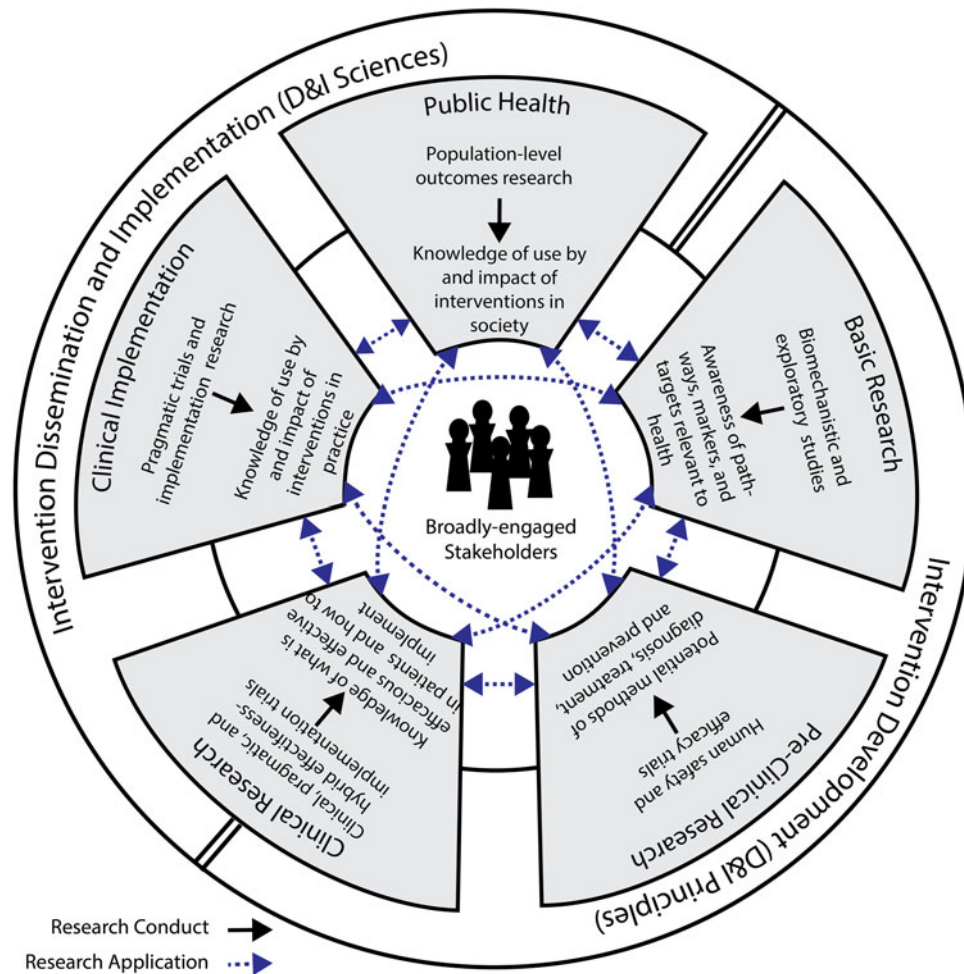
Intervention Dissemination and Implementation (D&I Sciences)

Public Health

Population-level outcomes research

Knowledge of use by and impact of interventions in society

Basic Research

Biomechanistic and exploratory studies

Awareness of pathways, markers, and targets relevant to health

Pre-Clinical Research

Human safety and efficacy trials

Potential methods of diagnosis, treatment, and prevention

Clinical Research

Clinical, pragmatic, and hybrid effectiveness-implementation trials

Knowledge of what is efficacious and effective in patients and how to implement

Clinical Implementation

Pragmatic trials and implementation research

Knowledge of use by and impact of interventions in practice

Broadly-engaged Stakeholders

Intervention Development (D&I Principles)

Research Conduct

Research Application